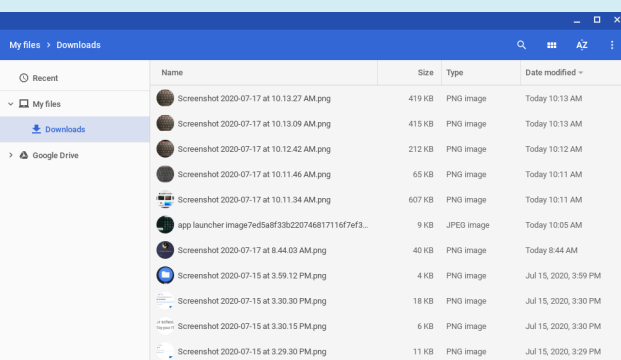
My files > Downloads

AZ

Recent

My files

Downloads

Google Drive

| Name | Size | Type | Date modified |
|---|---|---|---|
| Screenshot 2020-07-17 at 10.13.27 AM.png | 419 KB | PNG image | Today 10:13 AM |
| Screenshot 2020-07-17 at 10.13.09 AM.png | 415 KB | PNG image | Today 10:13 AM |
| Screenshot 2020-07-17 at 10.12.42 AM.png | 212 KB | PNG image | Today 10:12 AM |
| Screenshot 2020-07-17 at 10.11.46 AM.png | 65 KB | PNG image | Today 10:11 AM |
| Screenshot 2020-07-17 at 10.11.34 AM.png | 607 KB | PNG image | Today 10:11 AM |
| app launcher image7ed5a8f33b220746817116f7ef3... | 9 KB | JPEG image | Today 10:05 AM |
| Screenshot 2020-07-17 at 8.44.03 AM.png | 40 KB | PNG image | Today 8:44 AM |
| Screenshot 2020-07-15 at 3.59.12 PM.png | 4 KB | PNG image | Jul 15, 2020, 3:59 PM |
| Screenshot 2020-07-15 at 3.30.30 PM.png | 18 KB | PNG image | Jul 15, 2020, 3:30 PM |
| Screenshot 2020-07-15 at 3.30.15 PM.png | 6 KB | PNG image | Jul 15, 2020, 3:30 PM |
| Screenshot 2020-07-15 at 3.29.30 PM.png | 11 KB | PNG image | Jul 15, 2020, 3:29 PM |